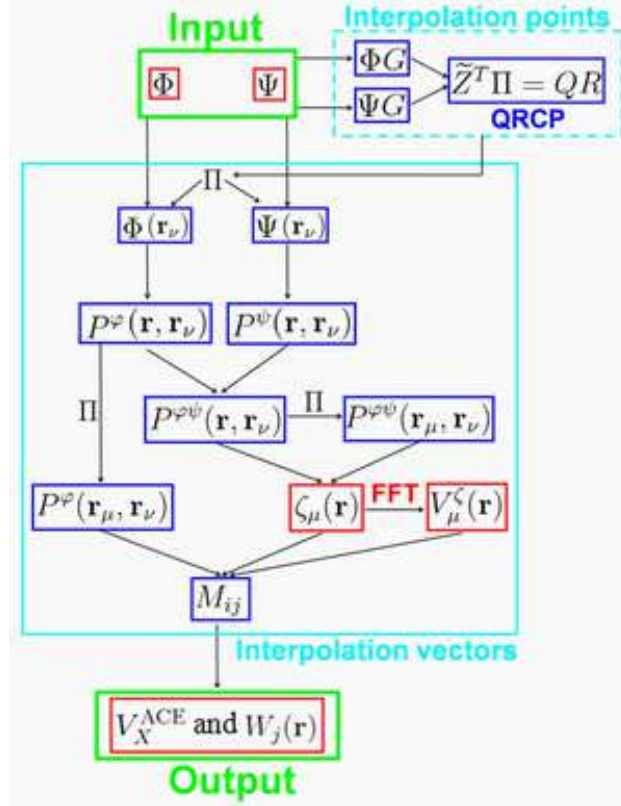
Input

Interpolation points

$\Phi$

$\Psi$

$\Phi G$

$\Psi G$

$\widetilde{Z}^T \Pi = QR$

QRCP

$\Pi$

$\Phi(\mathbf{r}_\nu)$

$\Psi(\mathbf{r}_\nu)$

$P^\varphi(\mathbf{r}, \mathbf{r}_\nu)$

$P^\psi(\mathbf{r}, \mathbf{r}_\nu)$

$\Pi$

$P^{\varphi\psi}(\mathbf{r}, \mathbf{r}_\nu)$

$\Pi$

$P^{\varphi\psi}(\mathbf{r}_\mu, \mathbf{r}_\nu)$

$P^\varphi(\mathbf{r}_\mu, \mathbf{r}_\nu)$

$\zeta_\mu(\mathbf{r})$

FFT

$V_\mu^\zeta(\mathbf{r})$

$M_{ij}$

Interpolation vectors

$V_X^{\mathrm{ACE}}$ and $W_j(\mathbf{r})$

Output